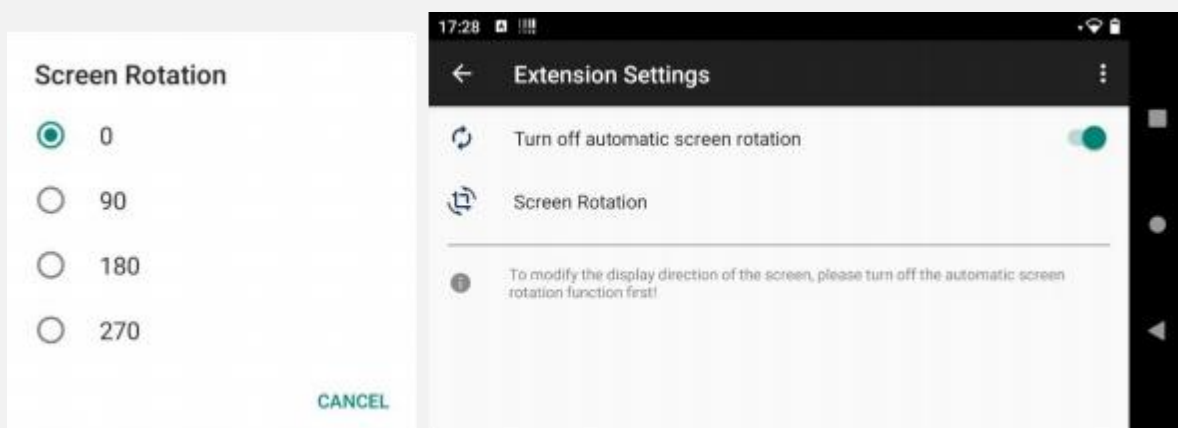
Screen Rotation

0

90

180

270

CANCEL

17:28

Extension Settings

Turn off automatic screen rotation

Screen Rotation

To modify the display direction of the screen, please turn off the automatic screen rotation function first!